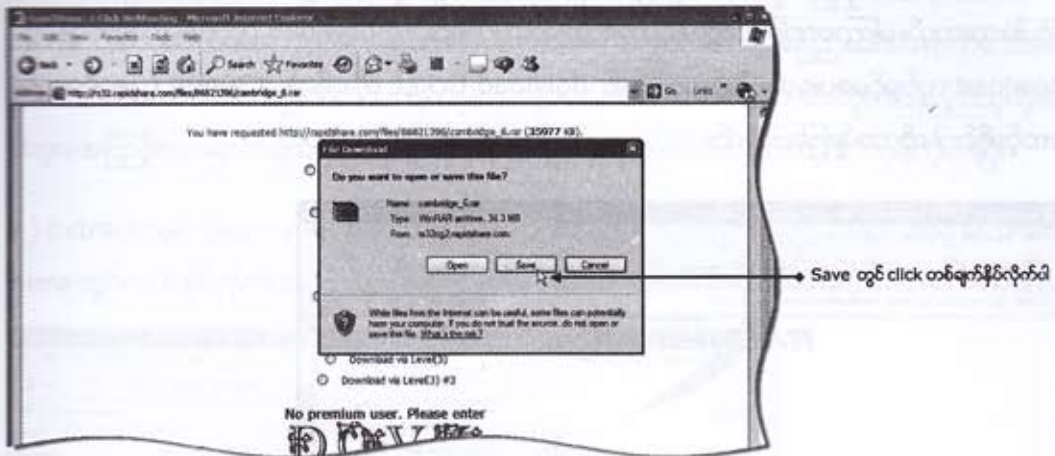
RapidShare: 1-Click Webhosting - Microsoft Internet Explorer

File Edit View Favorites Tools Help

Back Search Favorites

Address http://rs33.rapidshare.com/files/86821396/cambridge_6.rar Go Links

You have requested http://rapidshare.com/files/86821396/cambridge_6.rar (35977 KB).

File Download

Do you want to open or save this file?

Name: cambridge_6.rar
Type: WinRAR archive, 35.1 MB
From: rs33cg2.rapidshare.com

Open Save Cancel

While files from the Internet can be useful, some files can potentially harm your computer. If you do not trust the source, do not open or save this file. What's the risk?

Download via Level(3)

Download via Level(3) #3

No premium user. Please enter

Save တွင် click တစ်ချက်နှိပ်လိုက်ပါ